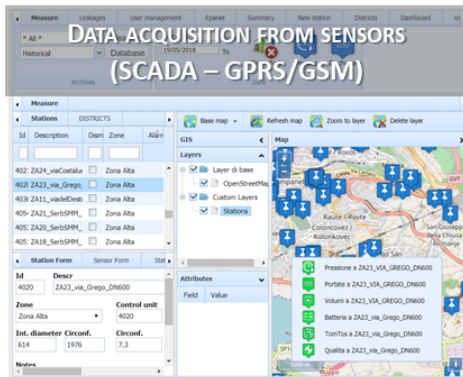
Measure | Leakages | User management | Epanet | Summary | New station | Districts | Dashboard

* All *
Historical
Database
19/05/2018
To
Archives

DATA ACQUISITION FROM SENSORS
(SCADA – GPRS/GSM)

Measure

Stations | DISTRICTS

| Id | Description | Diam | Zone | Alarm |
|---|---|---|---|---|
| 402 | ZA24_viaCostalu | | Zona Alta | |
| 402 | ZA23_via_Grego_ | | Zona Alta | |
| 403 | ZA11_viadelDesti | | Zona Alta | |
| 405 | ZA21_SerbSMM_ | | Zona Alta | |
| 405 | ZA20_SerbSMM_ | | Zona Alta | |
| 405 | ZA18_SerbSMM_ | | Zona Alta | |

Station Form | Sensor Form | Stat

Id
4020
Descr
ZA23_via_Grego_DN600
Zone
Zona Alta
Control unit
4020
Int. diameter
614
Circonf.
1976
Circonf.
7.3
Notes

Base map | Refresh map | Zoom to layer | Delete layer

GIS
Layers
Layer di base
OpenStreetMap
Custom Layers
Stations

Attributes
Field | Value

Map

Pressione a ZA23_VIA_GREGO_DN600
Portate a ZA23_VIA_GREGO_DN600
Volumi a ZA23_VIA_GREGO_DN600
Batteria a ZA23_VIA_GREGO_DN600
TomTos a ZA23_VIA_GREGO_DN600
Qualita a ZA23_via_Grego_DN600